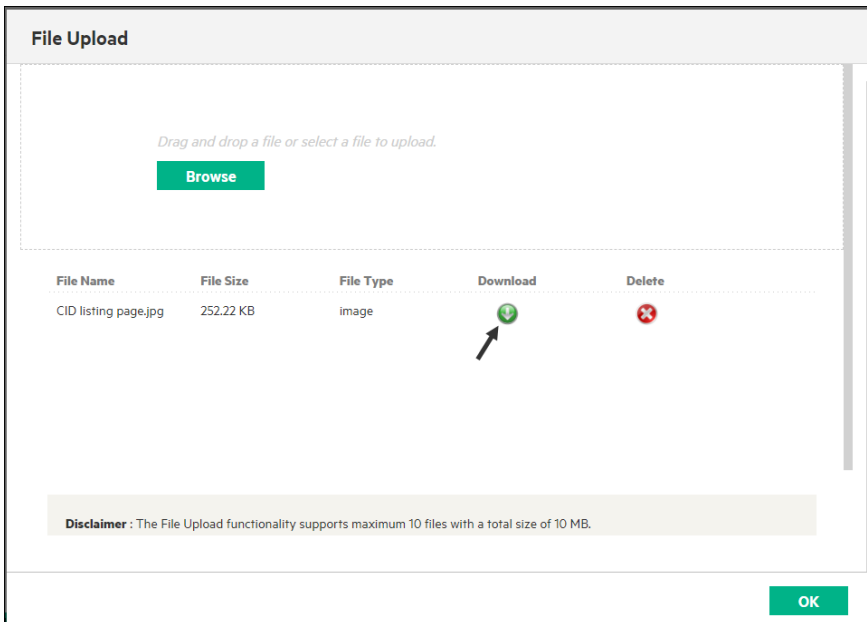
File Upload

Drag and drop a file or select a file to upload.

Browse

| File Name | File Size | File Type | Download | Delete |
|---|---|---|---|---|
| CID listing page.jpg | 252.22 KB | image | | |

Disclaimer : The File Upload functionality supports maximum 10 files with a total size of 10 MB.

OK